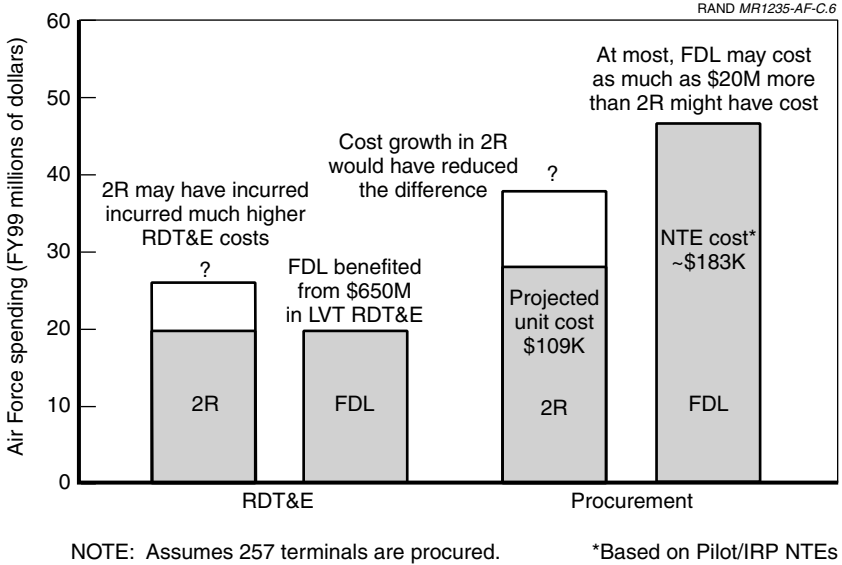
RAND MR1235-AF-C.6

Air Force spending (FY99 millions of dollars)

60
50
40
30
20
10
0

2R may have incurred incurred much higher RDT&E costs

?

2R

FDL benefited from $650M in LVT RDT&E

FDL

Cost growth in 2R would have reduced the difference

?

Projected unit cost $109K

2R

At most, FDL may cost as much as $20M more than 2R might have cost

NTE cost* ~$183K

FDL

RDT&E

Procurement

NOTE: Assumes 257 terminals are procured.

*Based on Pilot/IRP NTEs